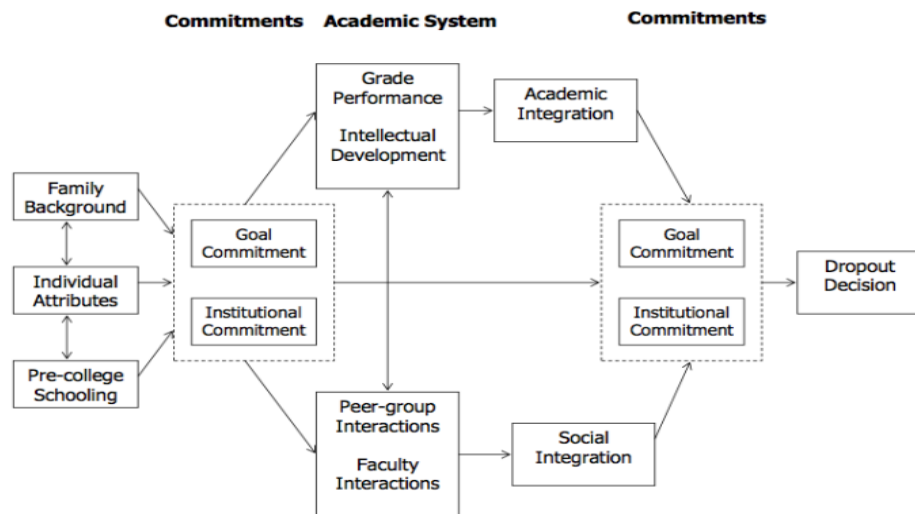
Commitments Academic System Commitments

Family Background

Individual Attributes

Pre-college Schooling

Goal Commitment

Institutional Commitment

Grade Performance

Intellectual Development

Peer-group Interactions

Faculty Interactions

Academic Integration

Social Integration

Goal Commitment

Institutional Commitment

Dropout Decision